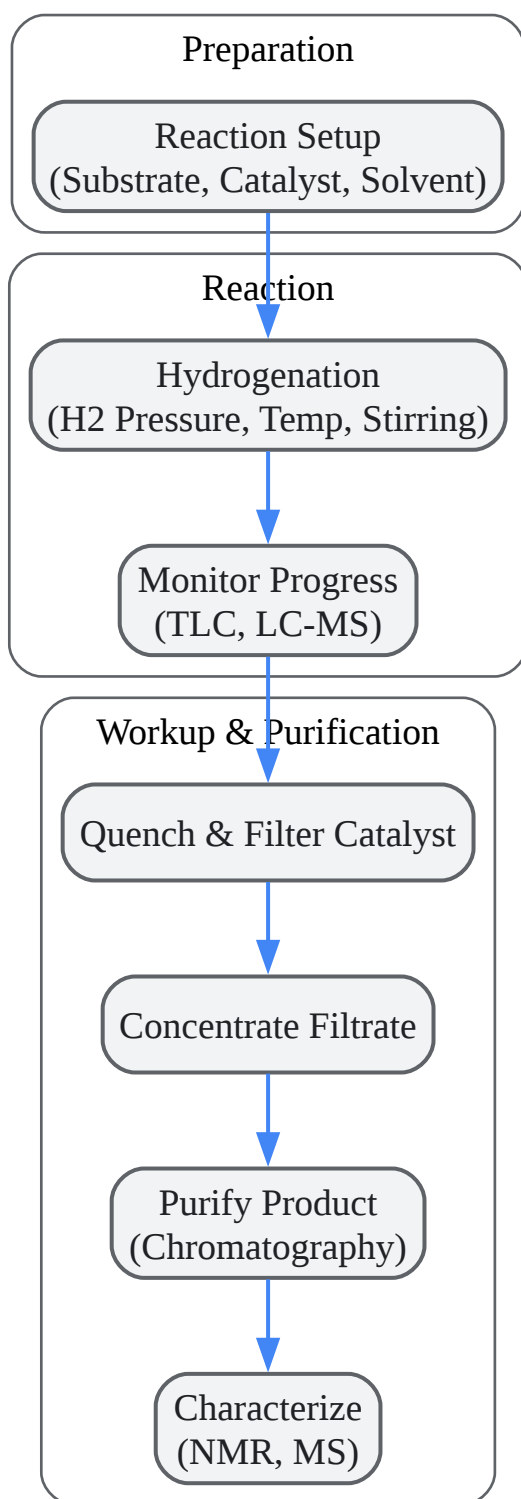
Preparation

Reaction Setup
(Substrate, Catalyst, Solvent)

Reaction

Hydrogenation
(H2 Pressure, Temp, Stirring)

Monitor Progress
(TLC, LC-MS)

Workup & Purification

Quench & Filter Catalyst

Concentrate Filtrate

Purify Product
(Chromatography)

Characterize
(NMR, MS)